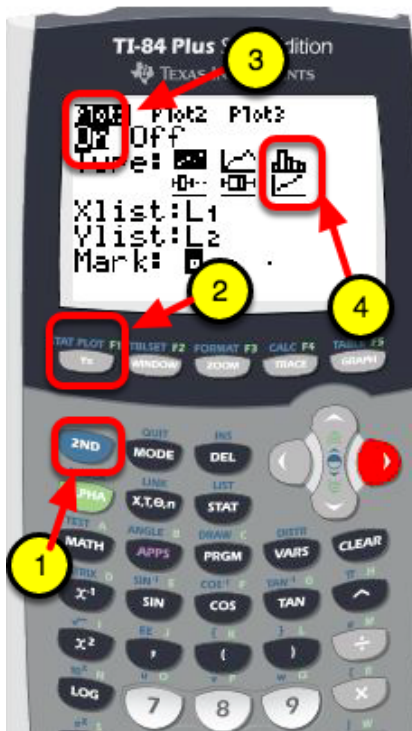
TI-84 Plus S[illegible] Edition
TEXAS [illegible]NTS

3

Plot1 Plot2 Plot3
On Off
Type:
Xlist:L₁
Ylist:L₂
Mark: ▫ + ·

2

4

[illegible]TAT PLOT F1
Y=
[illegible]TBLSET F2
WINDOW
FORMAT F3
ZOOM
CALC F4
TRACE
TABLE F5
GRAPH

QUIT
MODE
INS
DEL
2ND
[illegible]PHA
LINK
X,T,θ,n
LIST
STAT
TEST A
MATH
ANGLE B
APPS
DRAW C
PRGM
DISTR
VARS
CLEAR
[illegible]TRIX D
$x^{-1}$
$SIN^{-1}$ E
SIN
$COS^{-1}$ F
COS
$TAN^{-1}$ G
TAN
π H
^
$\sqrt{}$ I
$x^2$
EE J
,
{ K
(
} L
)
e M
÷
$10^x$ N
LOG
7
8
9
×

1